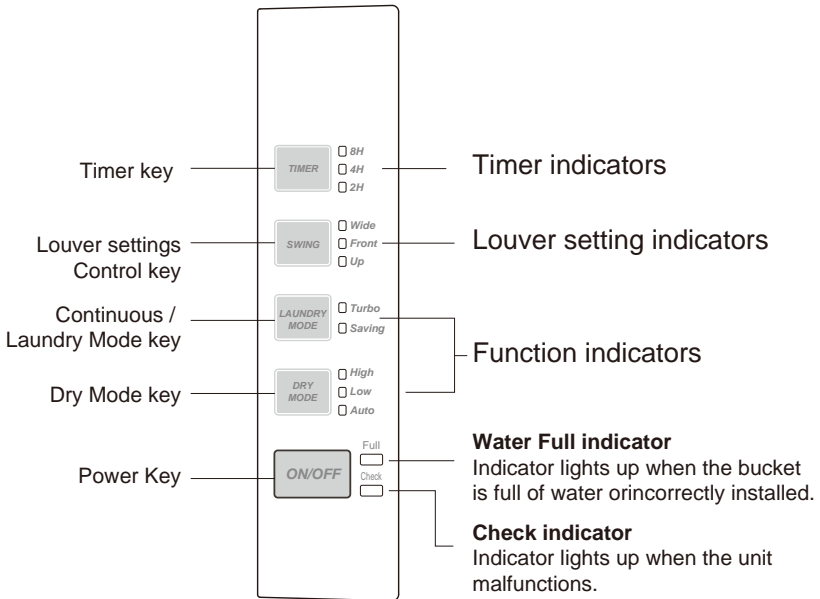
Timer key

TIMER

8H
4H
2H

Timer indicators

Louver settings Control key

SWING

Wide
Front
Up

Louver setting indicators

Continuous / Laundry Mode key

LAUNDRY MODE

Turbo
Saving

Function indicators

Dry Mode key

DRY MODE

High
Low
Auto

Power Key

ON/OFF

Full

Check

**Water Full indicator**
Indicator lights up when the bucket is full of water orincorrectly installed.

**Check indicator**
Indicator lights up when the unit malfunctions.